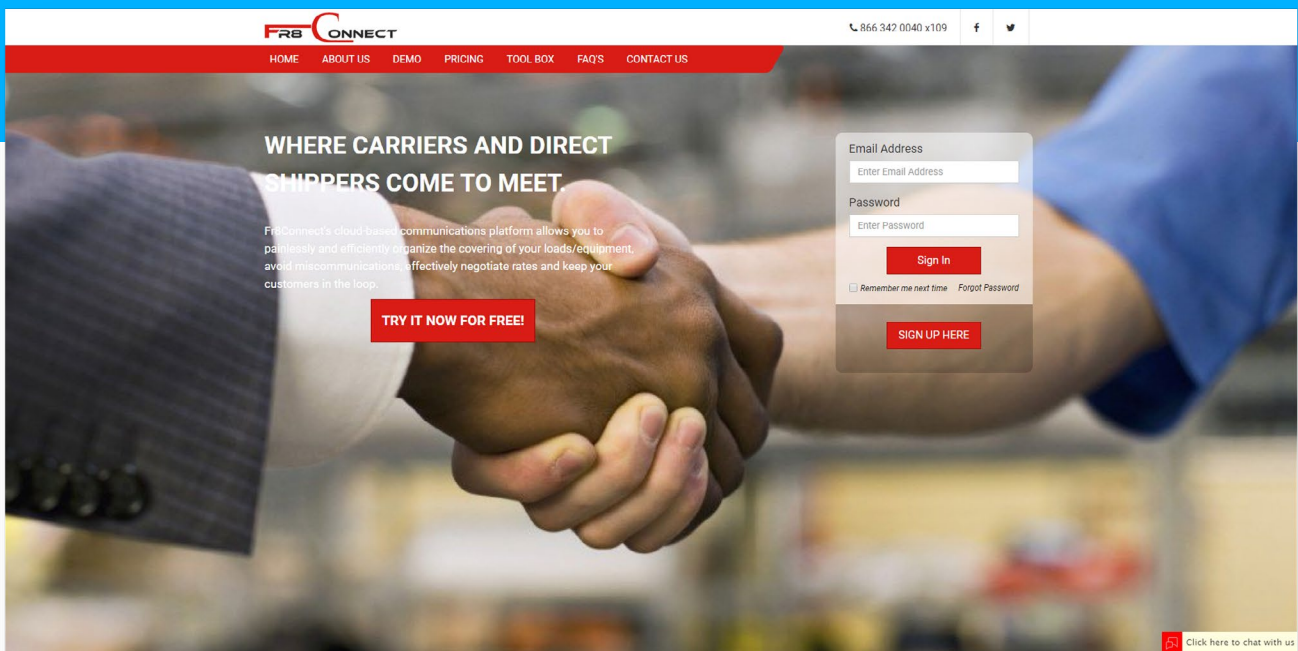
FR8CONNECT

866 342 0040 x109

f

HOME ABOUT US DEMO PRICING TOOL BOX FAQ'S CONTACT US

WHERE CARRIERS AND DIRECT SHIPPERS COME TO MEET.

Fr8Connect's cloud-based communications platform allows you to painlessly and efficiently organize the covering of your loads/equipment, avoid miscommunications, effectively negotiate rates and keep your customers in the loop.

TRY IT NOW FOR FREE!

Email Address

Enter Email Address

Password

Enter Password

Sign In

Remember me next time Forgot Password

SIGN UP HERE

Click here to chat with us